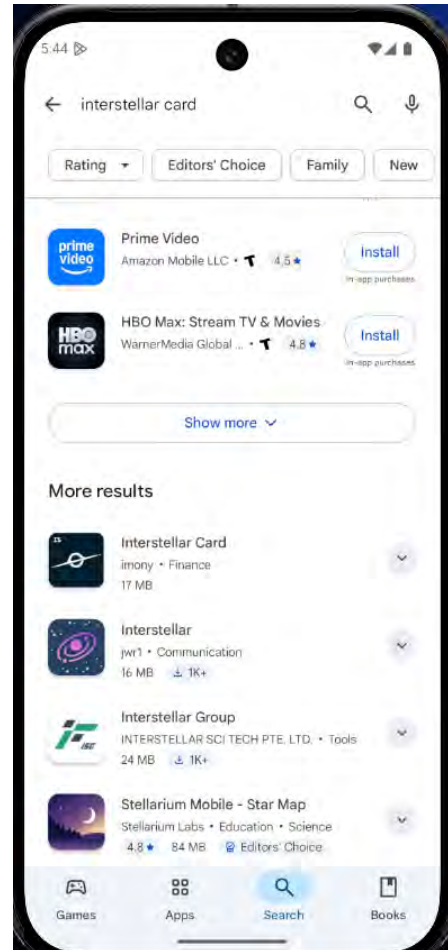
5:44

interstellar card

Rating Editors' Choice Family New

prime video
Prime Video
Amazon Mobile LLC • T 4.5★
Install
In-app purchases

HBO max
HBO Max: Stream TV & Movies
WarnerMedia Global ... • T 4.8★
Install
In-app purchases

Show more

More results

Interstellar Card
imony • Finance
17 MB

Interstellar
jwr1 • Communication
16 MB 1K+

Interstellar Group
INTERSTELLAR SCI TECH PTE. LTD. • Tools
24 MB 1K+

Stellarium Mobile - Star Map
Stellarium Labs • Education • Science
4.8★ 84 MB Editors' Choice

Games Apps Search Books